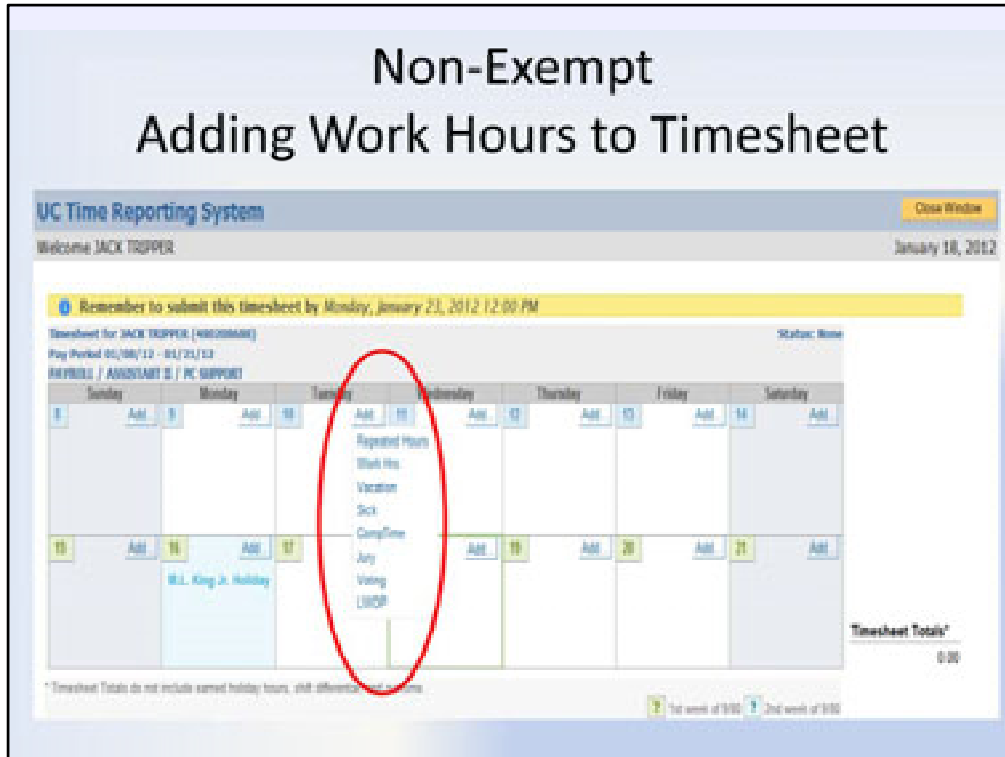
Non-Exempt
Adding Work Hours to Timesheet

UC Time Reporting System

Close Window

Welcome JACK TRIPPER

January 18, 2012

Remember to submit this timesheet by Monday, January 23, 2012 12:00 PM

Timesheet for JACK TRIPPER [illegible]

Status: None

Pay Period 01/08/12 - 01/21/12

PAYROLL / ASSISTANT II / PC SUPPORT

| Sunday | Monday | Tuesday | Wednesday | Thursday | Friday | Saturday |
|---|---|---|---|---|---|---|
| 8 Add | 9 Add | 10 Add | 11 Add | 12 Add | 13 Add | 14 Add |
| 15 Add | 16 Add M.L. King Jr. Holiday | 17 | Add | 19 Add | 20 Add | 21 Add |

Repeated Hours
Work Hrs
Vacation
Sick
CompTime
Jury
Voting
LWOP

Timesheet Totals*
0.00

* Timesheet Totals do not include earned holiday hours, shift differential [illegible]

? 1st week of 5/90 ? 2nd week of 5/90